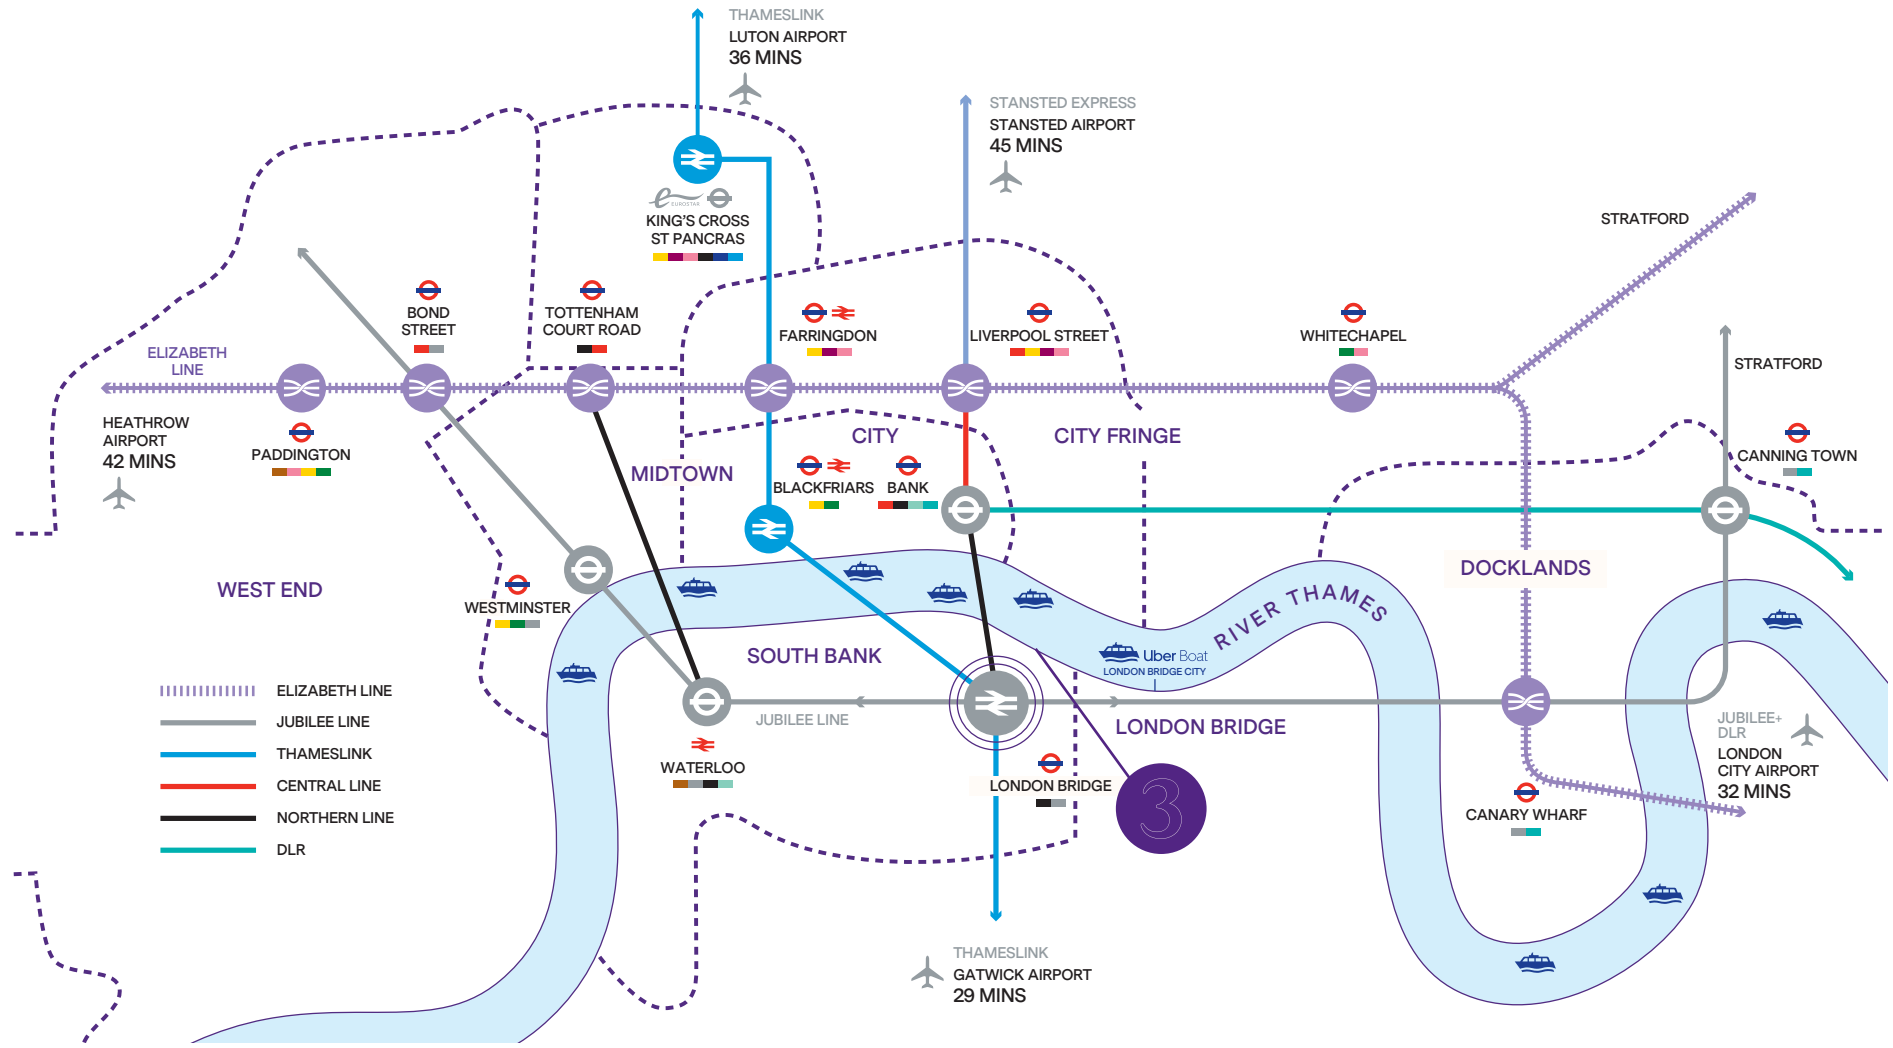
THAMESLINK
LUTON AIRPORT
36 MINS

STANSTED EXPRESS
STANSTED AIRPORT
45 MINS

EUROSTAR
KING'S CROSS
ST PANCRAS

STRATFORD

BOND STREET

TOTTENHAM COURT ROAD

FARRINGDON

LIVERPOOL STREET

WHITECHAPEL

ELIZABETH LINE

STRATFORD

HEATHROW AIRPORT
42 MINS

PADDINGTON

CITY

CITY FRINGE

MIDTOWN

BLACKFRIARS

BANK

CANNING TOWN

WEST END

WESTMINSTER

DOCKLANDS

RIVER THAMES

SOUTH BANK

Uber Boat
LONDON BRIDGE CITY

ELIZABETH LINE
JUBILEE LINE
THAMESLINK
CENTRAL LINE
NORTHERN LINE
DLR

JUBILEE LINE

LONDON BRIDGE

WATERLOO

LONDON BRIDGE

3

JUBILEE+ DLR
LONDON CITY AIRPORT
32 MINS

CANARY WHARF

THAMESLINK
GATWICK AIRPORT
29 MINS